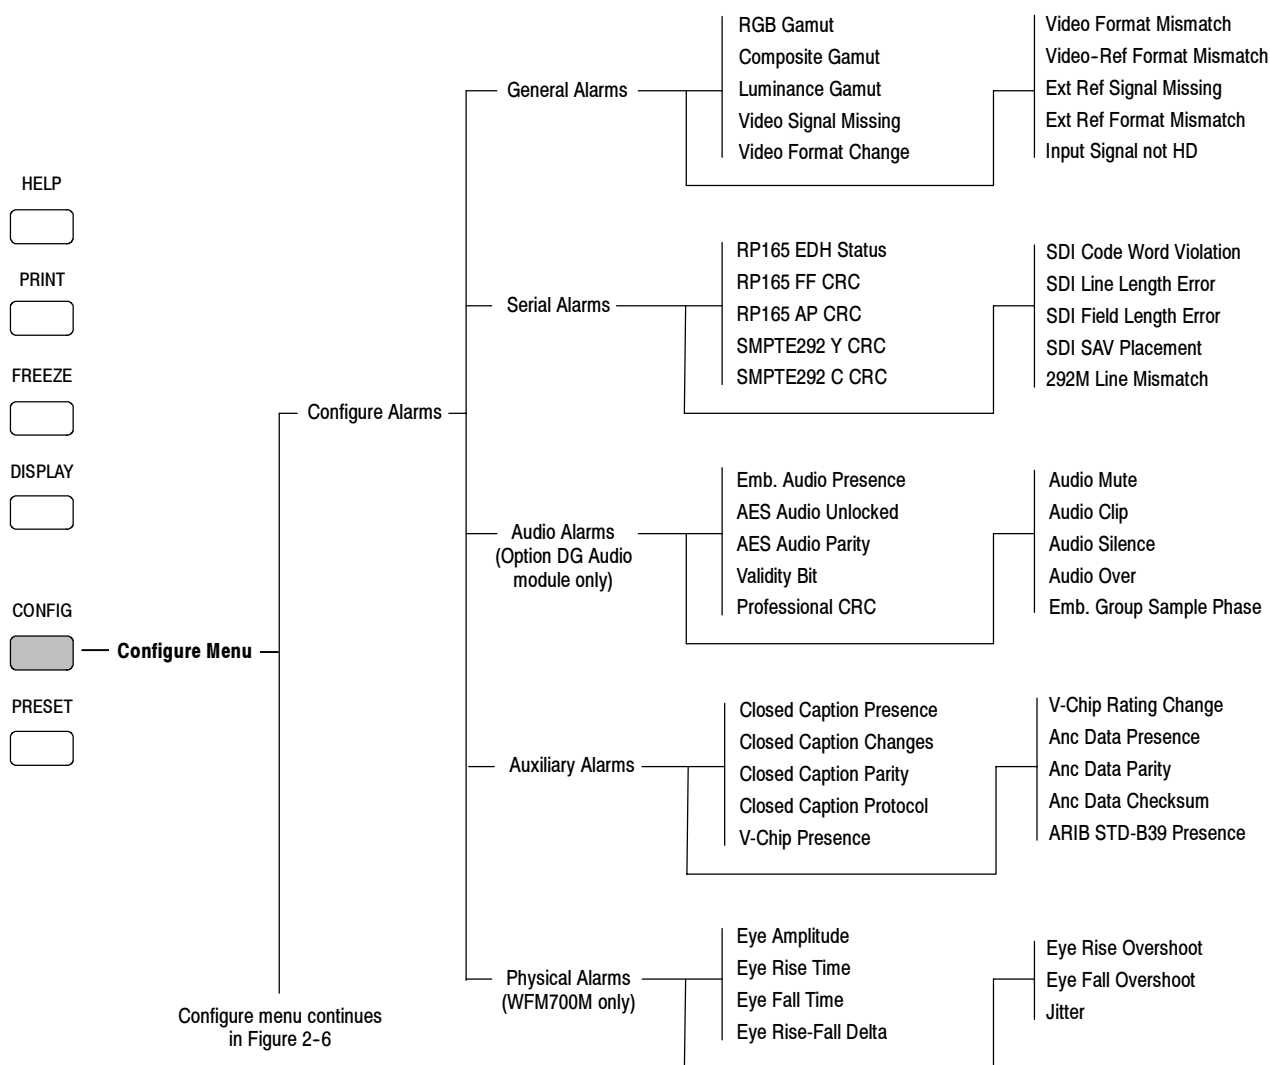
HELP

PRINT

FREEZE

DISPLAY

CONFIG

Configure Menu

PRESET

Configure menu continues in Figure 2-6

Configure Alarms

General Alarms

RGB Gamut
Composite Gamut
Luminance Gamut
Video Signal Missing
Video Format Change

Video Format Mismatch
Video-Ref Format Mismatch
Ext Ref Signal Missing
Ext Ref Format Mismatch
Input Signal not HD

Serial Alarms

RP165 EDH Status
RP165 FF CRC
RP165 AP CRC
SMPTE292 Y CRC
SMPTE292 C CRC

SDI Code Word Violation
SDI Line Length Error
SDI Field Length Error
SDI SAV Placement
292M Line Mismatch

Audio Alarms
(Option DG Audio module only)

Emb. Audio Presence
AES Audio Unlocked
AES Audio Parity
Validity Bit
Professional CRC

Audio Mute
Audio Clip
Audio Silence
Audio Over
Emb. Group Sample Phase

Auxiliary Alarms

Closed Caption Presence
Closed Caption Changes
Closed Caption Parity
Closed Caption Protocol
V-Chip Presence

V-Chip Rating Change
Anc Data Presence
Anc Data Parity
Anc Data Checksum
ARIB STD-B39 Presence

Physical Alarms
(WFM700M only)

Eye Amplitude
Eye Rise Time
Eye Fall Time
Eye Rise-Fall Delta

Eye Rise Overshoot
Eye Fall Overshoot
Jitter